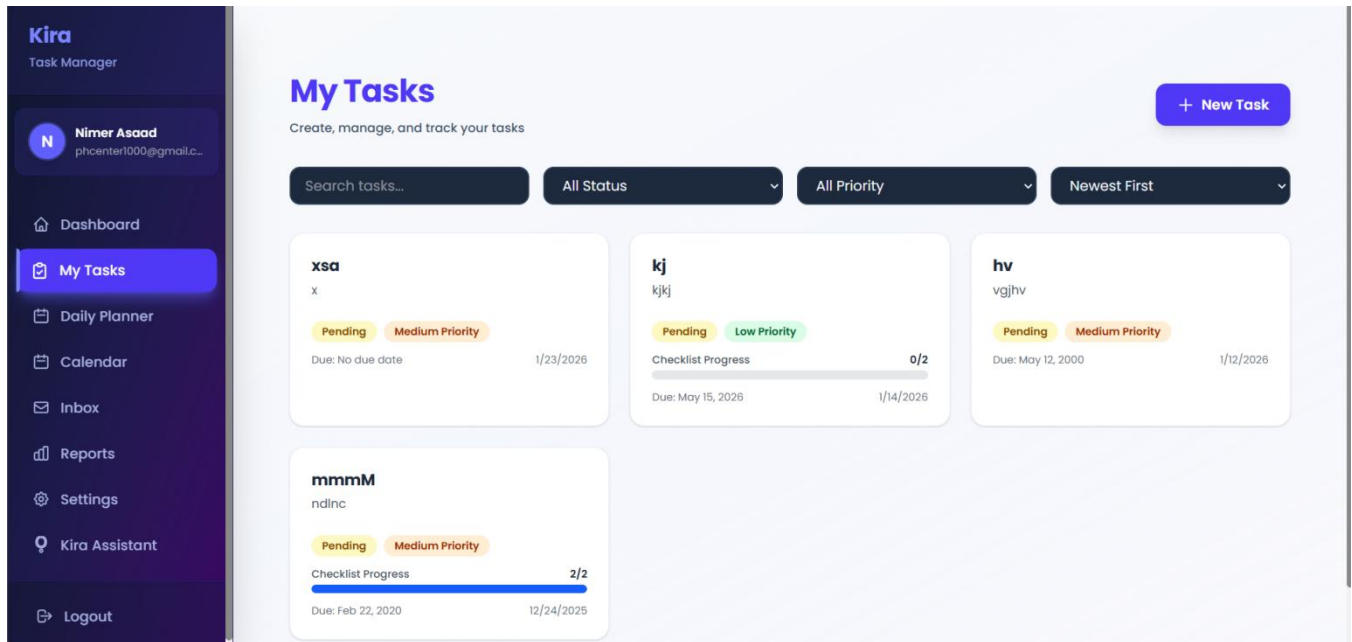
Kira
Task Manager

N Nimer Asaad
phcenter1000@gmail.c...

Dashboard
My Tasks
Daily Planner
Calendar
Inbox
Reports
Settings
Kira Assistant

Logout

My Tasks
Create, manage, and track your tasks

+ New Task

Search tasks...
All Status
All Priority
Newest First

xsa
x
Pending Medium Priority
Due: No due date 1/23/2026

kj
kjkj
Pending Low Priority
Checklist Progress 0/2
Due: May 15, 2026 1/14/2026

hv
vgjhv
Pending Medium Priority
Due: May 12, 2000 1/12/2026

mmmM
ndlnc
Pending Medium Priority
Checklist Progress 2/2
Due: Feb 22, 2020 12/24/2025